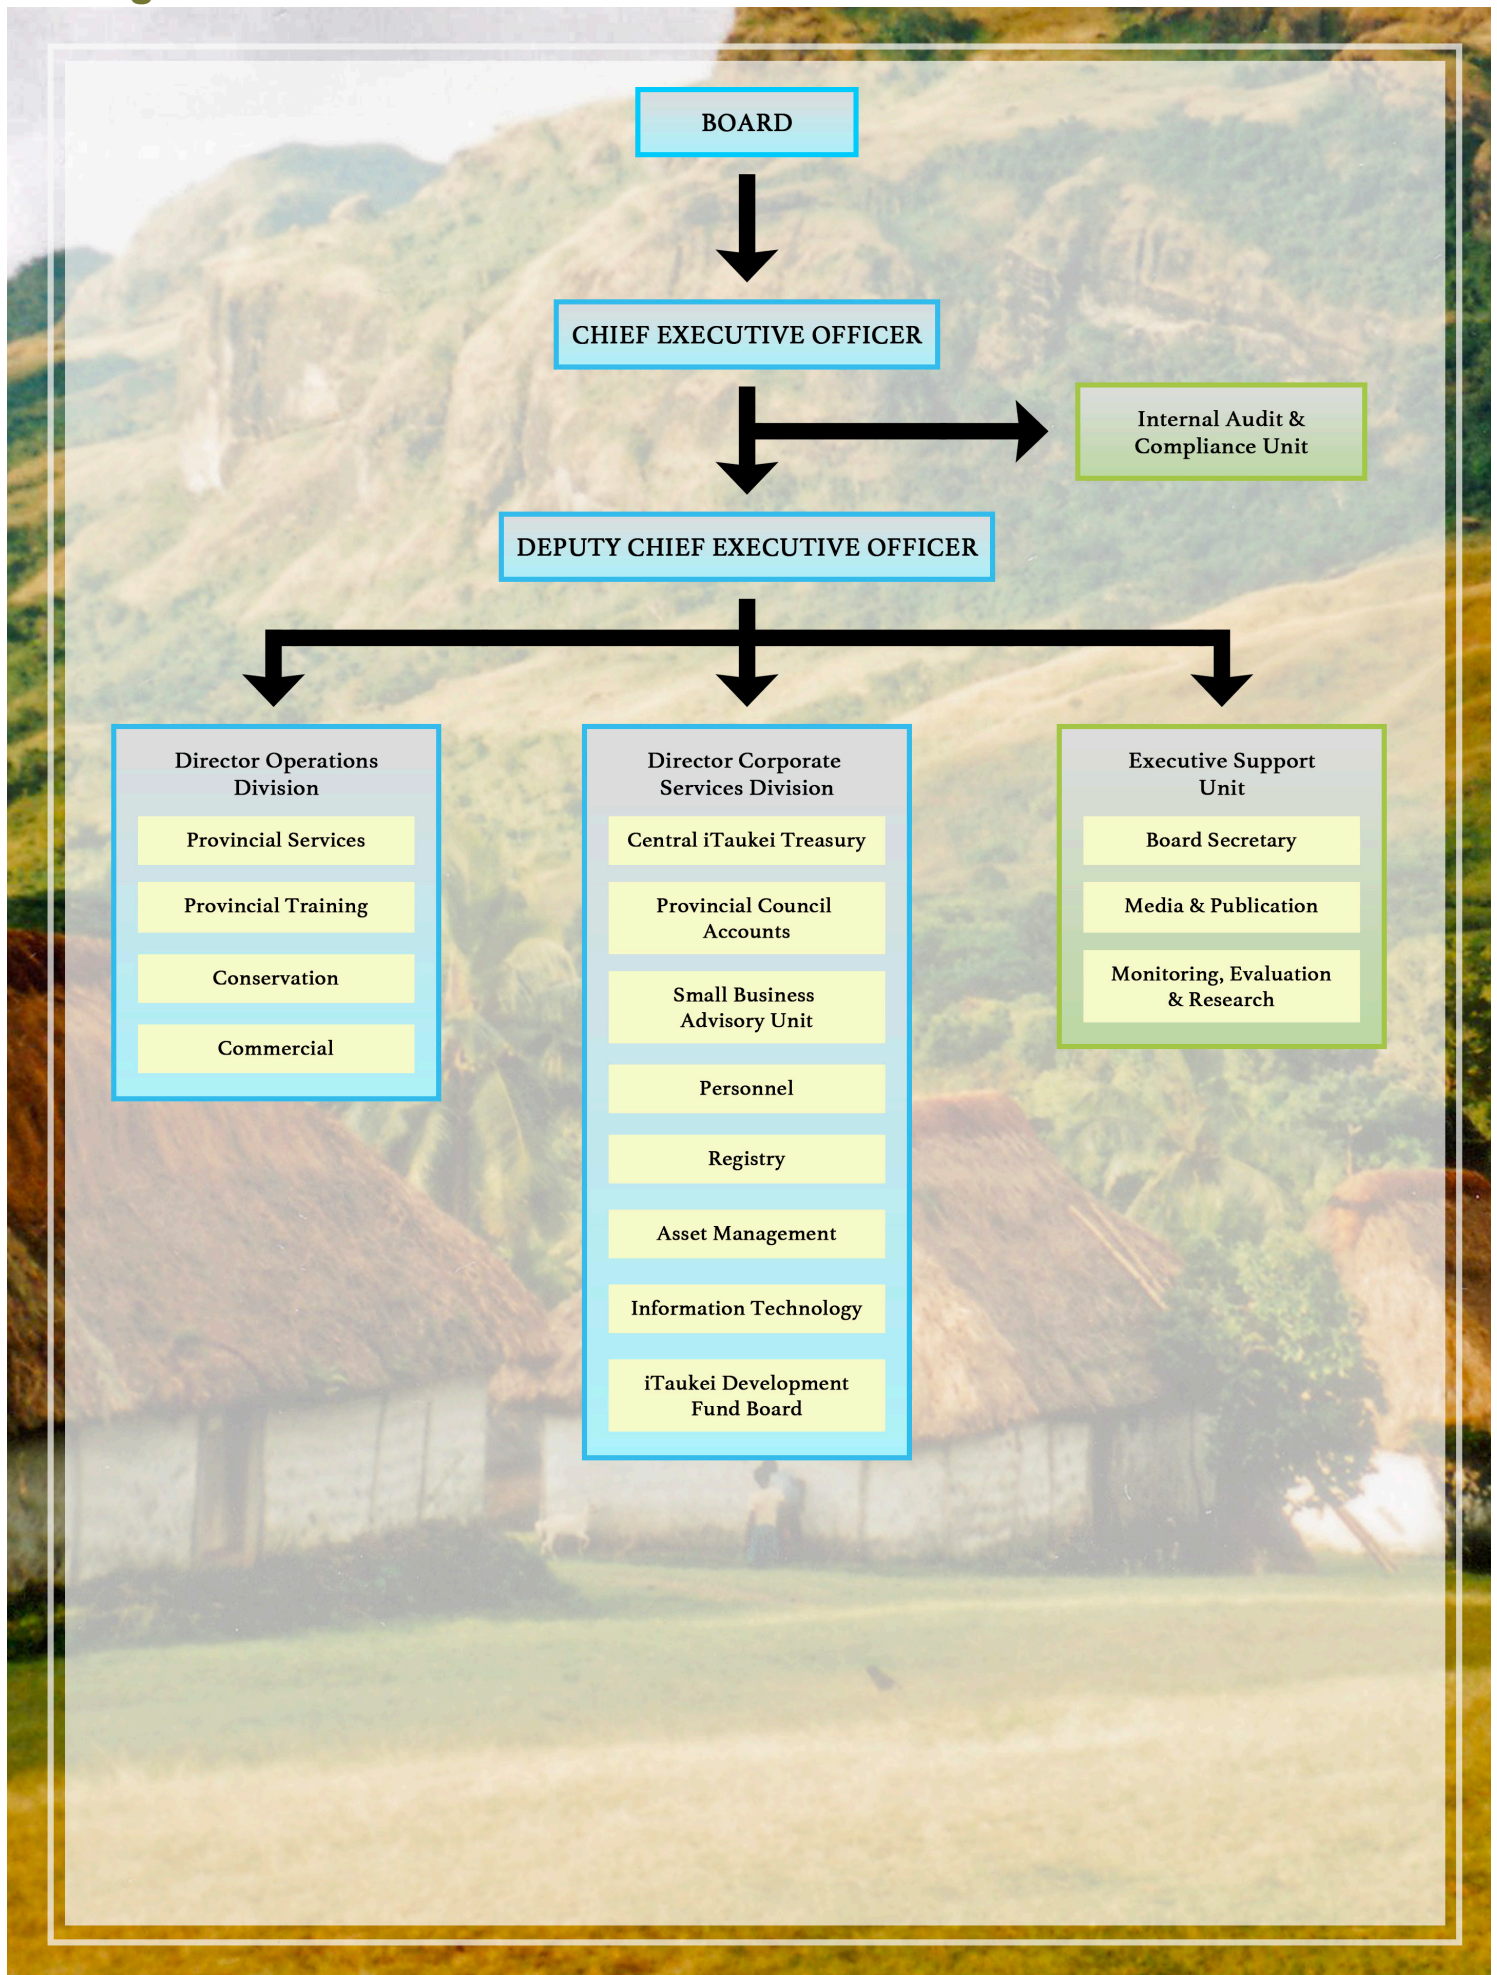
BOARD

CHIEF EXECUTIVE OFFICER

Internal Audit & Compliance Unit

DEPUTY CHIEF EXECUTIVE OFFICER

Director Operations Division

Provincial Services

Provincial Training

Conservation

Commercial

Director Corporate Services Division

Central iTaukei Treasury

Provincial Council Accounts

Small Business Advisory Unit

Personnel

Registry

Asset Management

Information Technology

iTaukei Development Fund Board

Executive Support Unit

Board Secretary

Media & Publication

Monitoring, Evaluation & Research